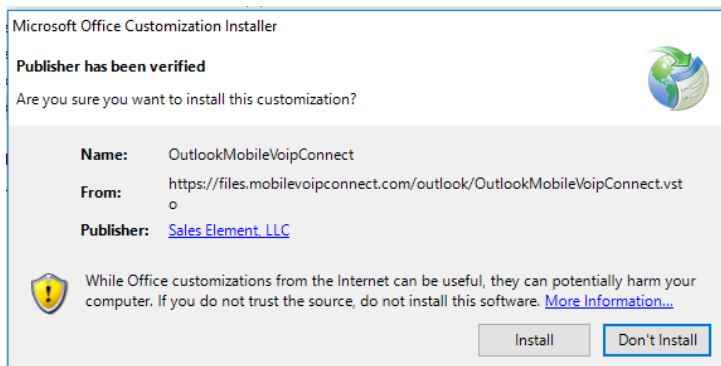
Microsoft Office Customization Installer

Publisher has been verified

Are you sure you want to install this customization?

| | |
|---|---|
| Name: | OutlookMobileVoipConnect |
| From: | https://files.mobilevoipconnect.com/outlook/OutlookMobileVoipConnect.vsto |
| Publisher: | Sales Element, LLC |

While Office customizations from the Internet can be useful, they can potentially harm your computer. If you do not trust the source, do not install this software. More Information...

Install

Don't Install